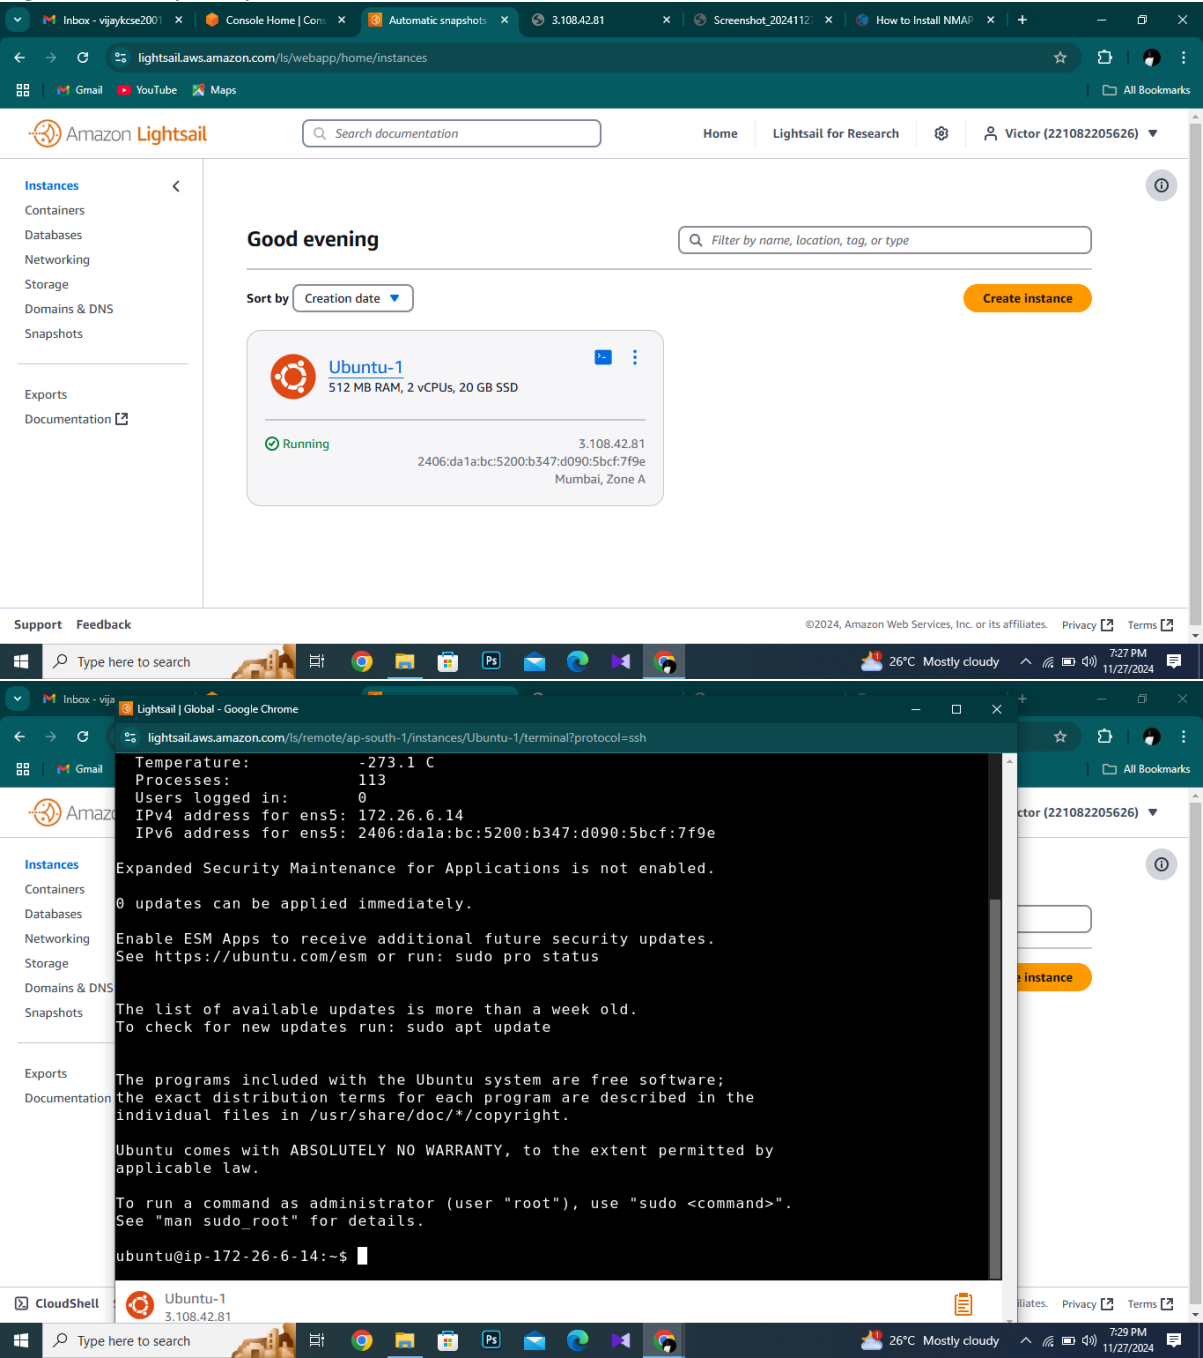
Inbox - vijaykcse2001 | Console Home | Cons | Automatic snapshots | 3.108.42.81 | Screenshot_2024112 | How to Install NMAP

lightsail.aws.amazon.com/ls/webapp/home/instances

Gmail YouTube Maps All Bookmarks

Amazon Lightsail

Search documentation

Home Lightsail for Research Victor (221082205626)

Instances
Containers
Databases
Networking
Storage
Domains & DNS
Snapshots

Exports
Documentation

Good evening

Filter by name, location, tag, or type

Sort by Creation date

Create instance

Ubuntu-1
512 MB RAM, 2 vCPUs, 20 GB SSD

Running
3.108.42.81
2406:da1a:bc:5200:b347:d090:5bcf:7f9e
Mumbai, Zone A

Support Feedback

©2024, Amazon Web Services, Inc. or its affiliates. Privacy Terms

Type here to search 26°C Mostly cloudy 7:27 PM 11/27/2024

Inbox - vija

Lightsail | Global - Google Chrome

lightsail.aws.amazon.com/ls/remote/ap-south-1/instances/Ubuntu-1/terminal?protocol=ssh

Gmail All Bookmarks

Amaz ctor (221082205626)

```
 Temperature:           -273.1 C
 Processes:             113
 Users logged in:       0
 IPv4 address for ens5: 172.26.6.14
 IPv6 address for ens5: 2406:da1a:bc:5200:b347:d090:5bcf:7f9e

Expanded Security Maintenance for Applications is not enabled.

0 updates can be applied immediately.

Enable ESM Apps to receive additional future security updates.
See https://ubuntu.com/esm or run: sudo pro status


The list of available updates is more than a week old.
To check for new updates run: sudo apt update


The programs included with the Ubuntu system are free software;
the exact distribution terms for each program are described in the
individual files in /usr/share/doc/*/copyright.

Ubuntu comes with ABSOLUTELY NO WARRANTY, to the extent permitted by
applicable law.

To run a command as administrator (user "root"), use "sudo <command>".
See "man sudo_root" for details.

ubuntu@ip-172-26-6-14:~$
```

Instances
Containers
Databases
Networking
Storage
Domains & DNS
Snapshots

Exports
Documentation

instance

CloudShell

Ubuntu-1
3.108.42.81

iliates. Privacy Terms

Type here to search 26°C Mostly cloudy 7:29 PM 11/27/2024